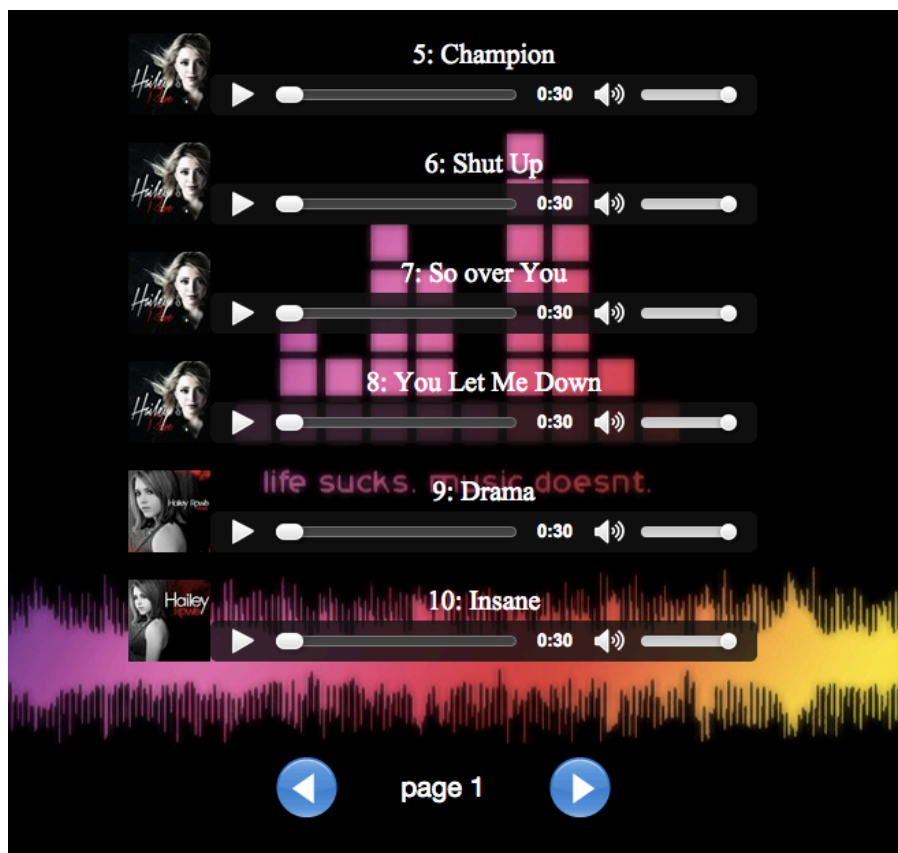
Hailey

5: Champion

0:30

Hailey

6: Shut Up

0:30

Hailey

7: So over You

0:30

Hailey

8: You Let Me Down

0:30

life sucks. music doesnt.

Hailey Rowe

9: Drama

0:30

Hailey

10: Insane

0:30

page 1